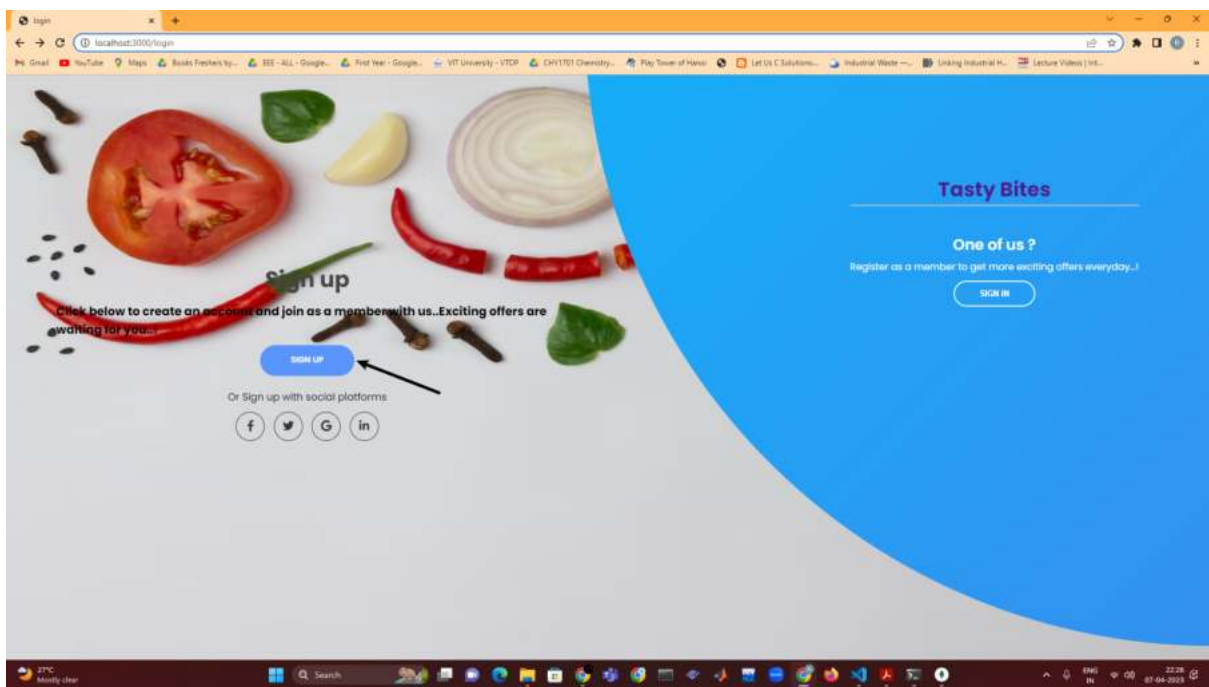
login
localhost:3000/login

Gmail YouTube Maps Books Freshers by... EEE - ALL - Google... First Year - Google... VIT University - VTOP CHY1701 Chemistry... Play Tower of Hanoi Let Us C Solutions... Industrial Waste -... Linking Industrial H... Lecture Videos | Int...

Sign up

Click below to create an account and join as a member with us..Exciting offers are waiting for you...

SIGN UP

Or Sign up with social platforms

f G in

Tasty Bites

One of us ?

Register as a member to get more exciting offers everyday..!

SIGN IN

27°C Mostly clear

Search

ENG IN 22:28 07-04-2023